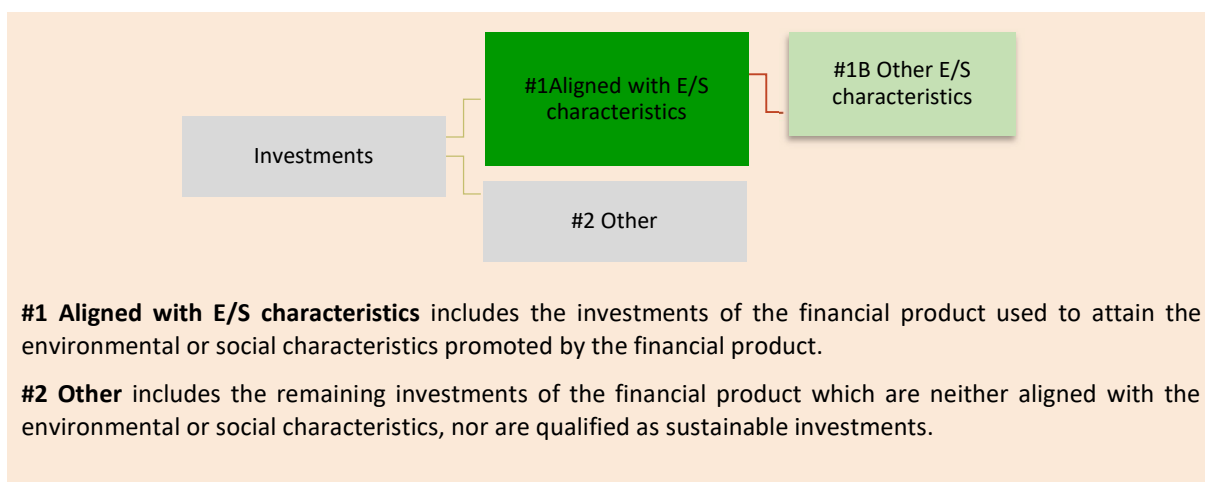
#1Aligned with E/S characteristics

#1B Other E/S characteristics

Investments

#2 Other

**#1 Aligned with E/S characteristics** includes the investments of the financial product used to attain the environmental or social characteristics promoted by the financial product.

**#2 Other** includes the remaining investments of the financial product which are neither aligned with the environmental or social characteristics, nor are qualified as sustainable investments.